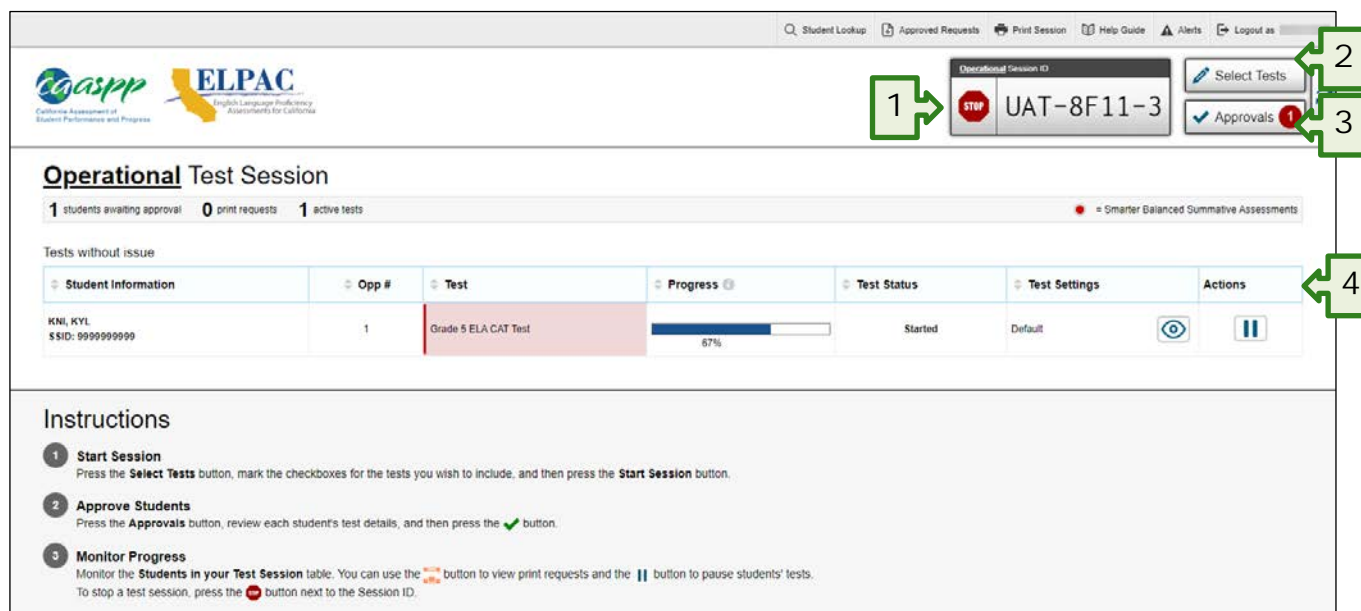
Student Lookup Approved Requests Print Session Help Guide Alerts Logout as

caaspp California Assessment of Student Performance and Progress

ELPAC English Language Proficiency Assessments for California

Operational Session ID

STOP UAT-8F11-3

1

Select Tests

2

Approvals 1

3

**Operational** Test Session

1 students awaiting approval 0 print requests 1 active tests

= Smarter Balanced Summative Assessments

Tests without issue

| Student Information | Opp # | Test | Progress | Test Status | Test Settings | Actions |
|---|---|---|---|---|---|---|
| KNI, KYL SSID: 9999999999 | 1 | Grade 5 ELA CAT Test | 67% | Started | Default | |

4

Instructions

1 **Start Session**
Press the **Select Tests** button, mark the checkboxes for the tests you wish to include, and then press the **Start Session** button.

2 **Approve Students**
Press the **Approvals** button, review each student's test details, and then press the button.

3 **Monitor Progress**
Monitor the **Students in your Test Session** table. You can use the button to view print requests and the button to pause students' tests.
To stop a test session, press the button next to the Session ID.